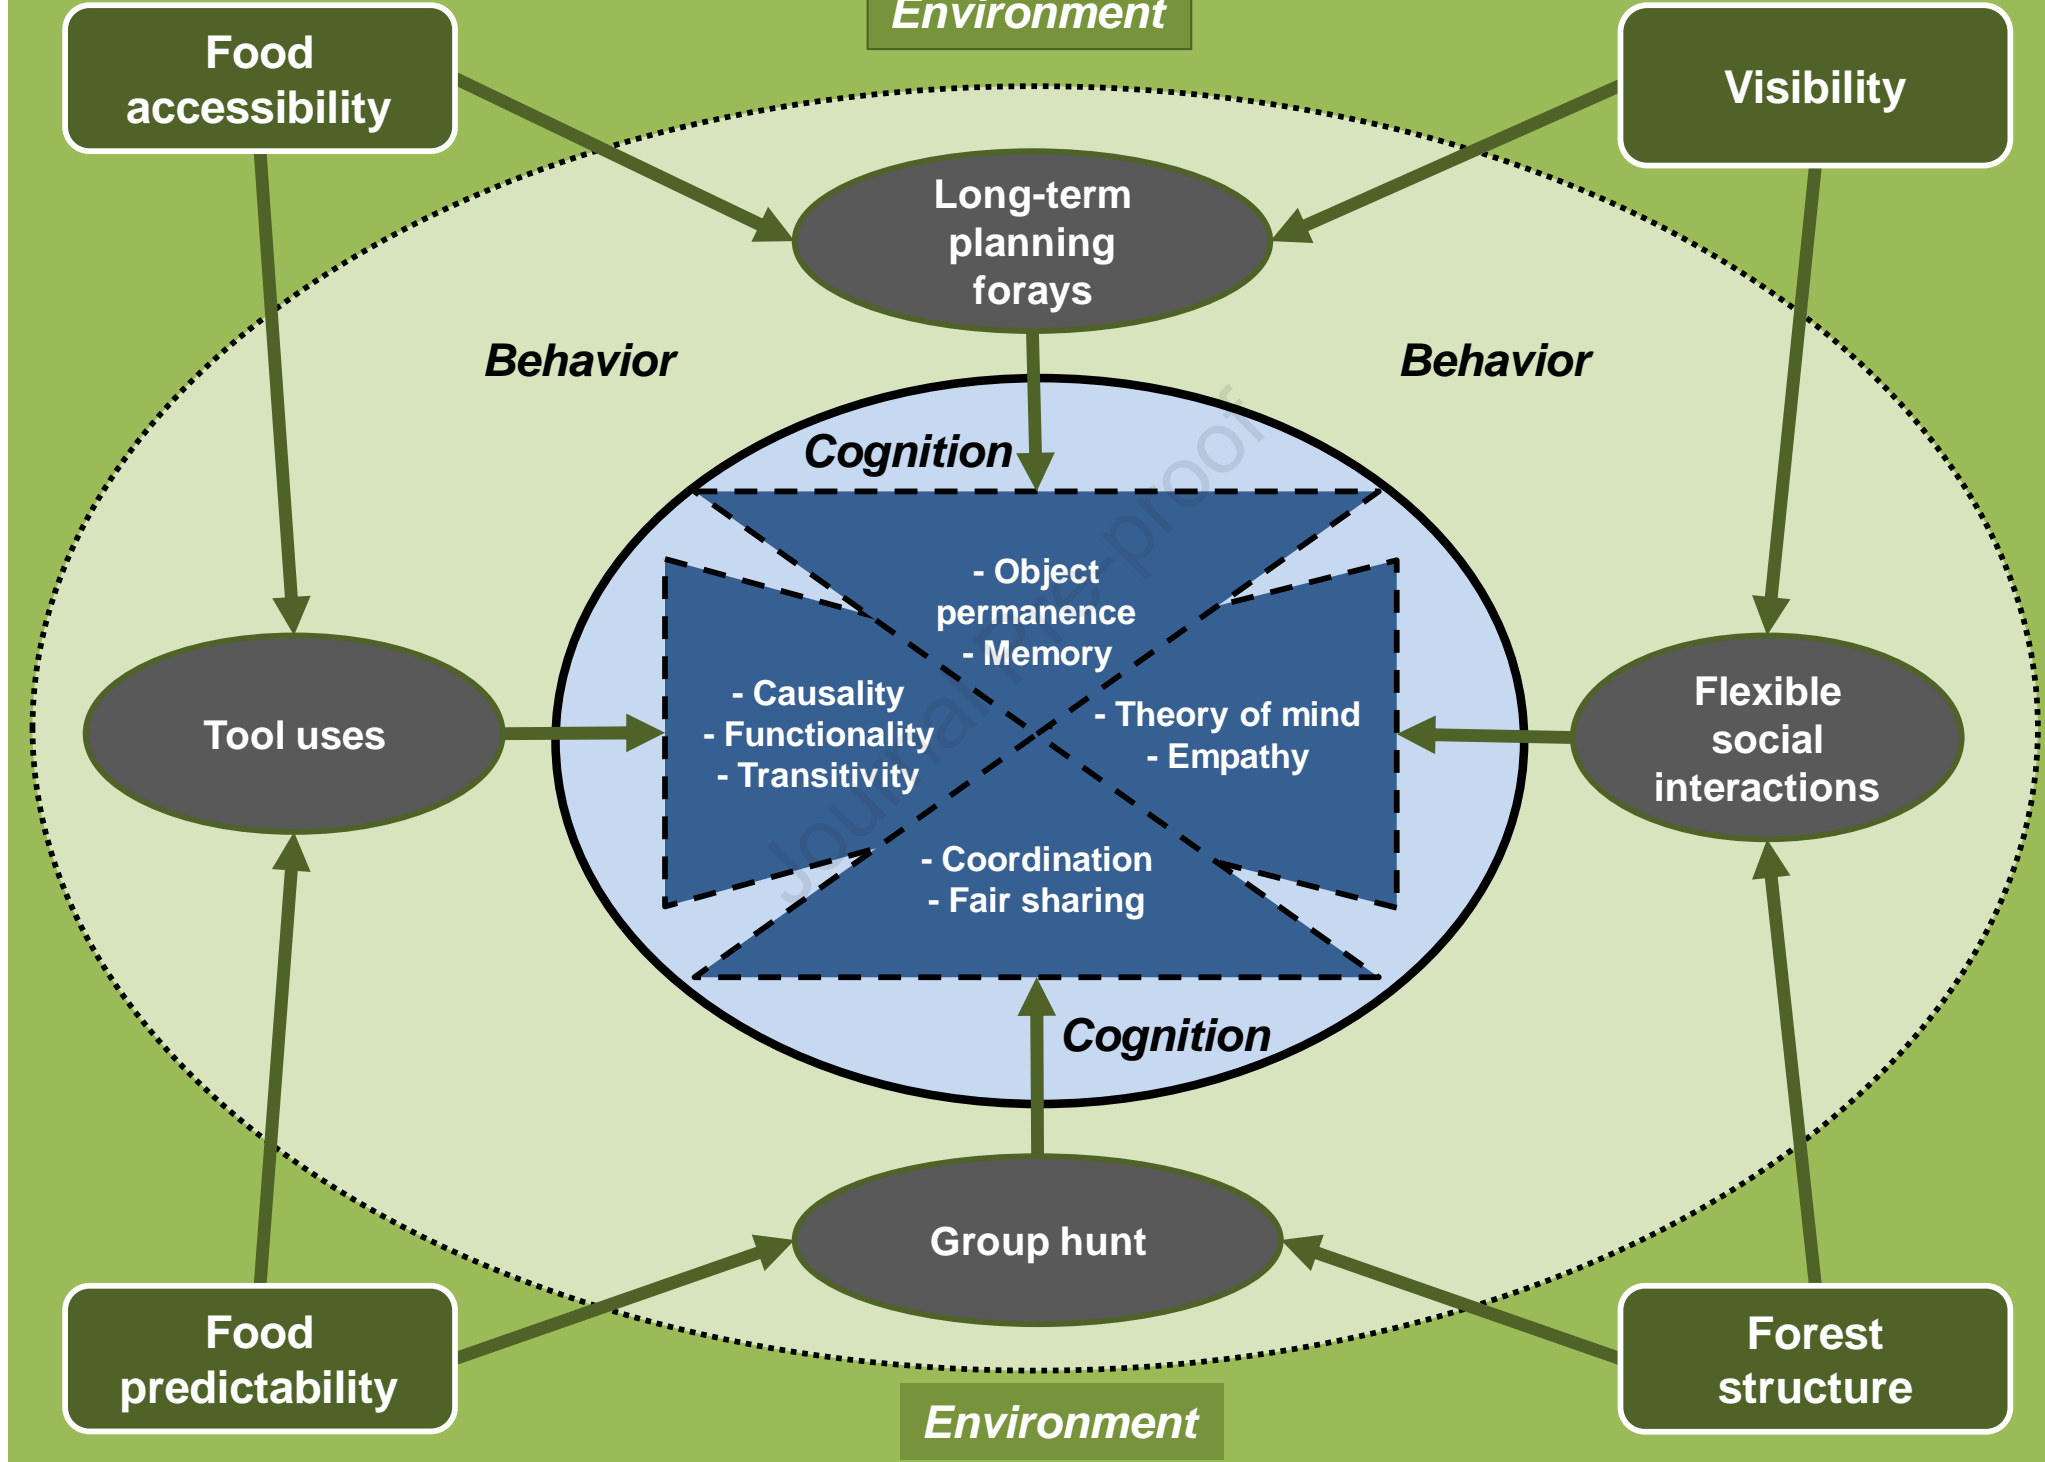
Environment

Food accessibility

Visibility

Long-term planning forays

Behavior

Behavior

Cognition

- Object permanence
- Memory

- Causality
- Functionality
- Transitivity

- Theory of mind
- Empathy

- Coordination
- Fair sharing

Tool uses

Flexible social interactions

Cognition

Group hunt

Food predictability

Forest structure

Environment

Journal Pre-proof